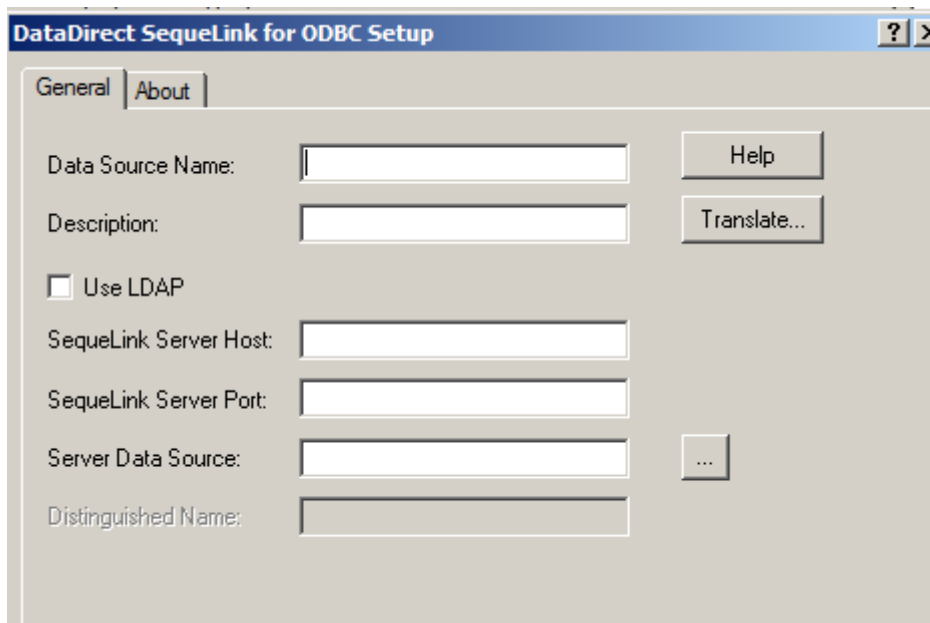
DataDirect SequeLink for ODBC Setup

?

General | About

Data Source Name:

Help

Description:

Translate...

Use LDAP

SequeLink Server Host:

SequeLink Server Port:

Server Data Source:

...

Distinguished Name: